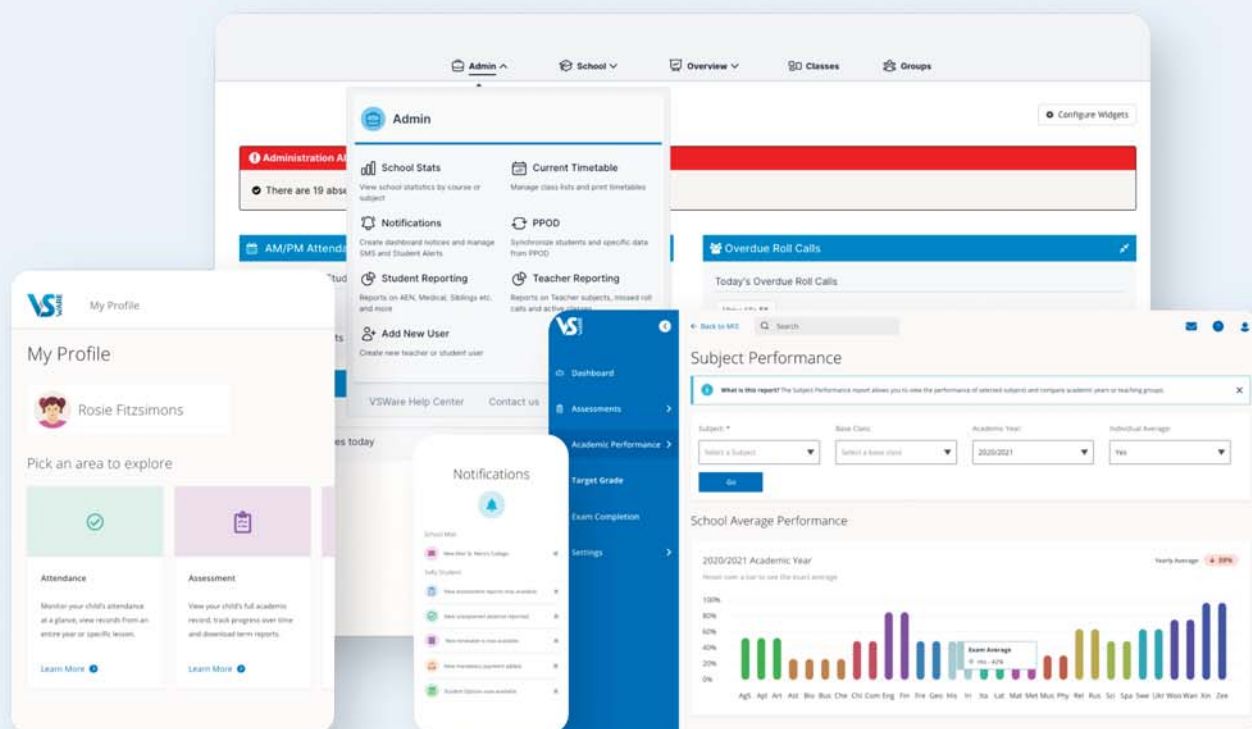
Admin School Overview Classes Groups

Configure Widgets

Admin

Administration Al

There are 19 abse

School Stats
View school statistics by course or subject

Current Timetable
Manage class lists and print timetables

Notifications
Create dashboard notices and manage SMS and Student Alerts

PPOD
Synchronize students and specific data from PPOD

Student Reporting
Reports on AEN, Medical, Siblings etc. and more

Teacher Reporting
Reports on Teacher subjects, missed roll calls and active classes

Add New User
Create new teacher or student user

VSWare Help Center Contact us

AM/PM Attenda

Overdue Roll Calls

Today's Overdue Roll Calls

es today

VS WARE My Profile

My Profile

Rosie Fitzsimons

Pick an area to explore

Attendance
Monitor your child's attendance at a glance, view records from an entire year or specific lesson.
Learn More

Assessment
View your child's full academic record, track progress over time and download term reports.
Learn More

Notifications

VS

Dashboard
Assessments
Academic Performance
Target Grade
Exam Completion
Settings

Back to MIS Search

Subject Performance

What is this report? The Subject Performance report allows you to view the performance of selected subjects and compare academic years or teaching groups.

Subject * Base Class Academic Year Individual Average
Select a Subject Select a base class 2020/2021 Yes

Go

School Average Performance

2020/2021 Academic Year
Yearly Average 59%
Hover over a bar to see the exact average

100%
80%
60%
40%
20%
0%

Exam Average

AgS Apl Art Ast Bio Bus Che Chi Com Eng Fin Fre Geo His Iri Ita Lat Mat Met Mus Phy Rel Rus Sci Spa Swe Ukr Woo Wan Xin Zee